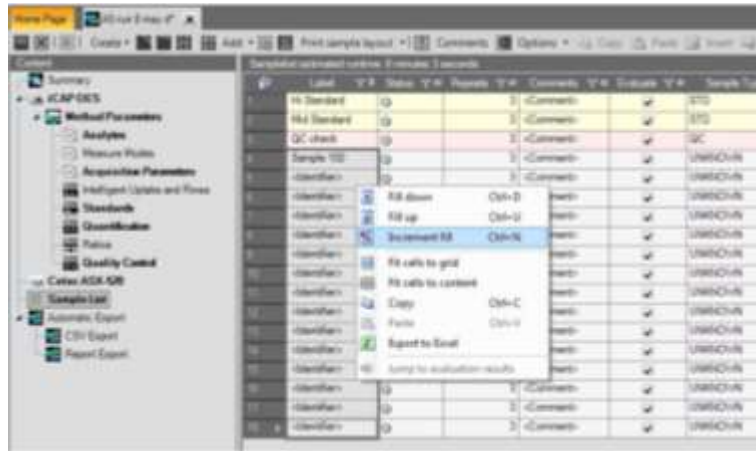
Home Page | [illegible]

Create | Add | Print sample layout | Comments | Options | Copy | Paste | Insert

Content

Summary
iCAP OES
Method Parameters
Analytes
Measure Modes
Acquisition Parameters
Intelligent Update and Rinse
Standards
Quantification
Ratios
Quality Control
Cetac ASX-520
Sample List
Automatic Export
CSV Export
Report Export

Sample list (estimated runtime: 0 minutes 3 seconds)

| | Label | Status | Repeats | Comments | Evaluate | Sample Type |
|---|---|---|---|---|---|---|
| 1 | Hi Standard | | 3 | <Comment> | ✔ | STD |
| 2 | Mid Standard | | 3 | <Comment> | ✔ | STD |
| 3 | QC check | | 3 | <Comment> | ✔ | QC |
| 4 | Sample 100 | | 3 | <Comment> | ✔ | UNKNOWN |
| 5 | <Identifier> | | | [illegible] | ✔ | UNKNOWN |
| 6 | <Identifier> | | | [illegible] | ✔ | UNKNOWN |
| 7 | <Identifier> | | | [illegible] | ✔ | UNKNOWN |
| 8 | <Identifier> | | | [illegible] | ✔ | UNKNOWN |
| 9 | <Identifier> | | | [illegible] | ✔ | UNKNOWN |
| 10 | <Identifier> | | | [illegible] | ✔ | UNKNOWN |
| 11 | <Identifier> | | | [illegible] | ✔ | UNKNOWN |
| 12 | <Identifier> | | | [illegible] | ✔ | UNKNOWN |
| 13 | <Identifier> | | | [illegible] | ✔ | UNKNOWN |
| 14 | <Identifier> | | | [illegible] | ✔ | UNKNOWN |
| 15 | <Identifier> | | | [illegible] | ✔ | UNKNOWN |
| 16 | <Identifier> | | 3 | <Comment> | ✔ | UNKNOWN |
| 17 | <Identifier> | | 3 | <Comment> | ✔ | UNKNOWN |
| 18 | <Identifier> | | 3 | <Comment> | ✔ | UNKNOWN |

Fill down Ctrl+D
Fill up Ctrl+U
Increment fill Ctrl+N
Fit cells to grid
Fit cells to content
Copy Ctrl+C
Paste Ctrl+V
Export to Excel
Jump to evaluation results